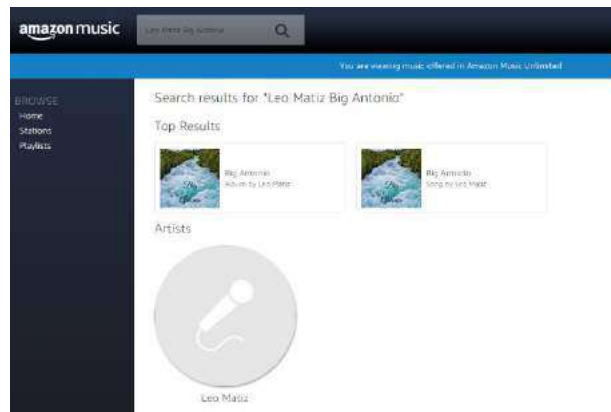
amazon music

Leo Matiz Big Antonio

You are viewing music offered in Amazon Music Unlimited

BROWSE
Home
Stations
Playlists

Search results for "Leo Matiz Big Antonio"

Top Results

Big Antonio
Album by Leo Matiz

Big Antonio
Song by Leo Matiz

Artists

Leo Matiz